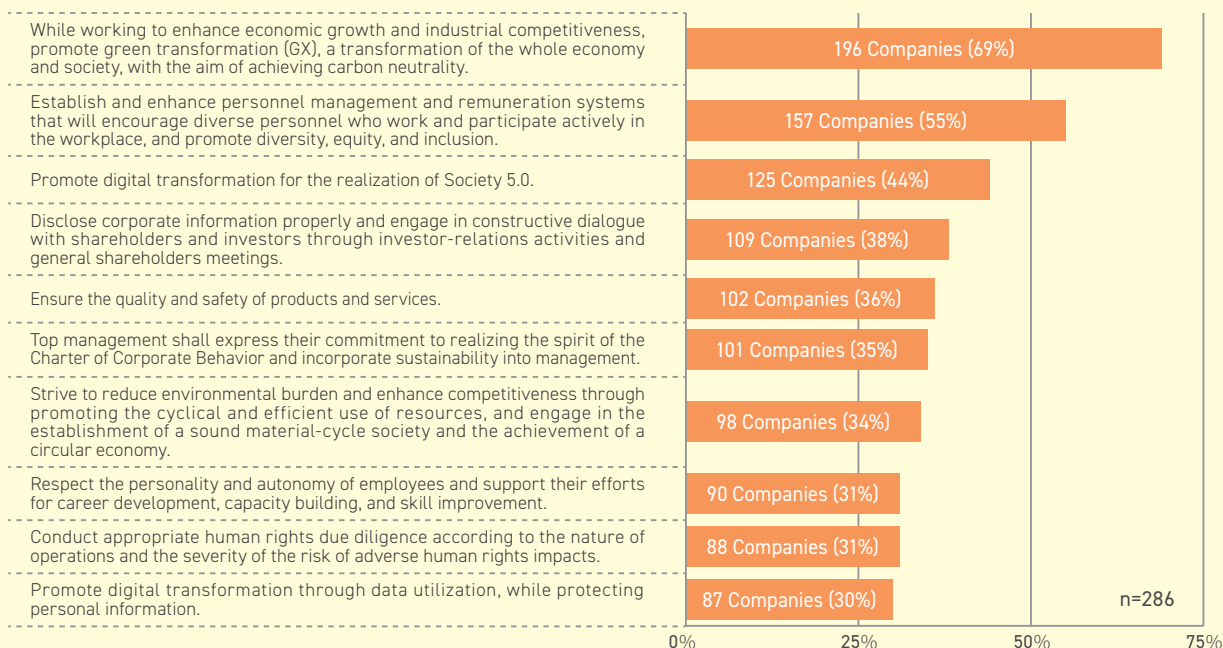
While working to enhance economic growth and industrial competitiveness, promote green transformation (GX), a transformation of the whole economy and society, with the aim of achieving carbon neutrality.

196 Companies (69%)

Establish and enhance personnel management and remuneration systems that will encourage diverse personnel who work and participate actively in the workplace, and promote diversity, equity, and inclusion.

157 Companies (55%)

Promote digital transformation for the realization of Society 5.0.

125 Companies (44%)

Disclose corporate information properly and engage in constructive dialogue with shareholders and investors through investor-relations activities and general shareholders meetings.

109 Companies (38%)

Ensure the quality and safety of products and services.

102 Companies (36%)

Top management shall express their commitment to realizing the spirit of the Charter of Corporate Behavior and incorporate sustainability into management.

101 Companies (35%)

Strive to reduce environmental burden and enhance competitiveness through promoting the cyclical and efficient use of resources, and engage in the establishment of a sound material-cycle society and the achievement of a circular economy.

98 Companies (34%)

Respect the personality and autonomy of employees and support their efforts for career development, capacity building, and skill improvement.

90 Companies (31%)

Conduct appropriate human rights due diligence according to the nature of operations and the severity of the risk of adverse human rights impacts.

88 Companies (31%)

Promote digital transformation through data utilization, while protecting personal information.

87 Companies (30%)

n=286

0% 25% 50% 75%